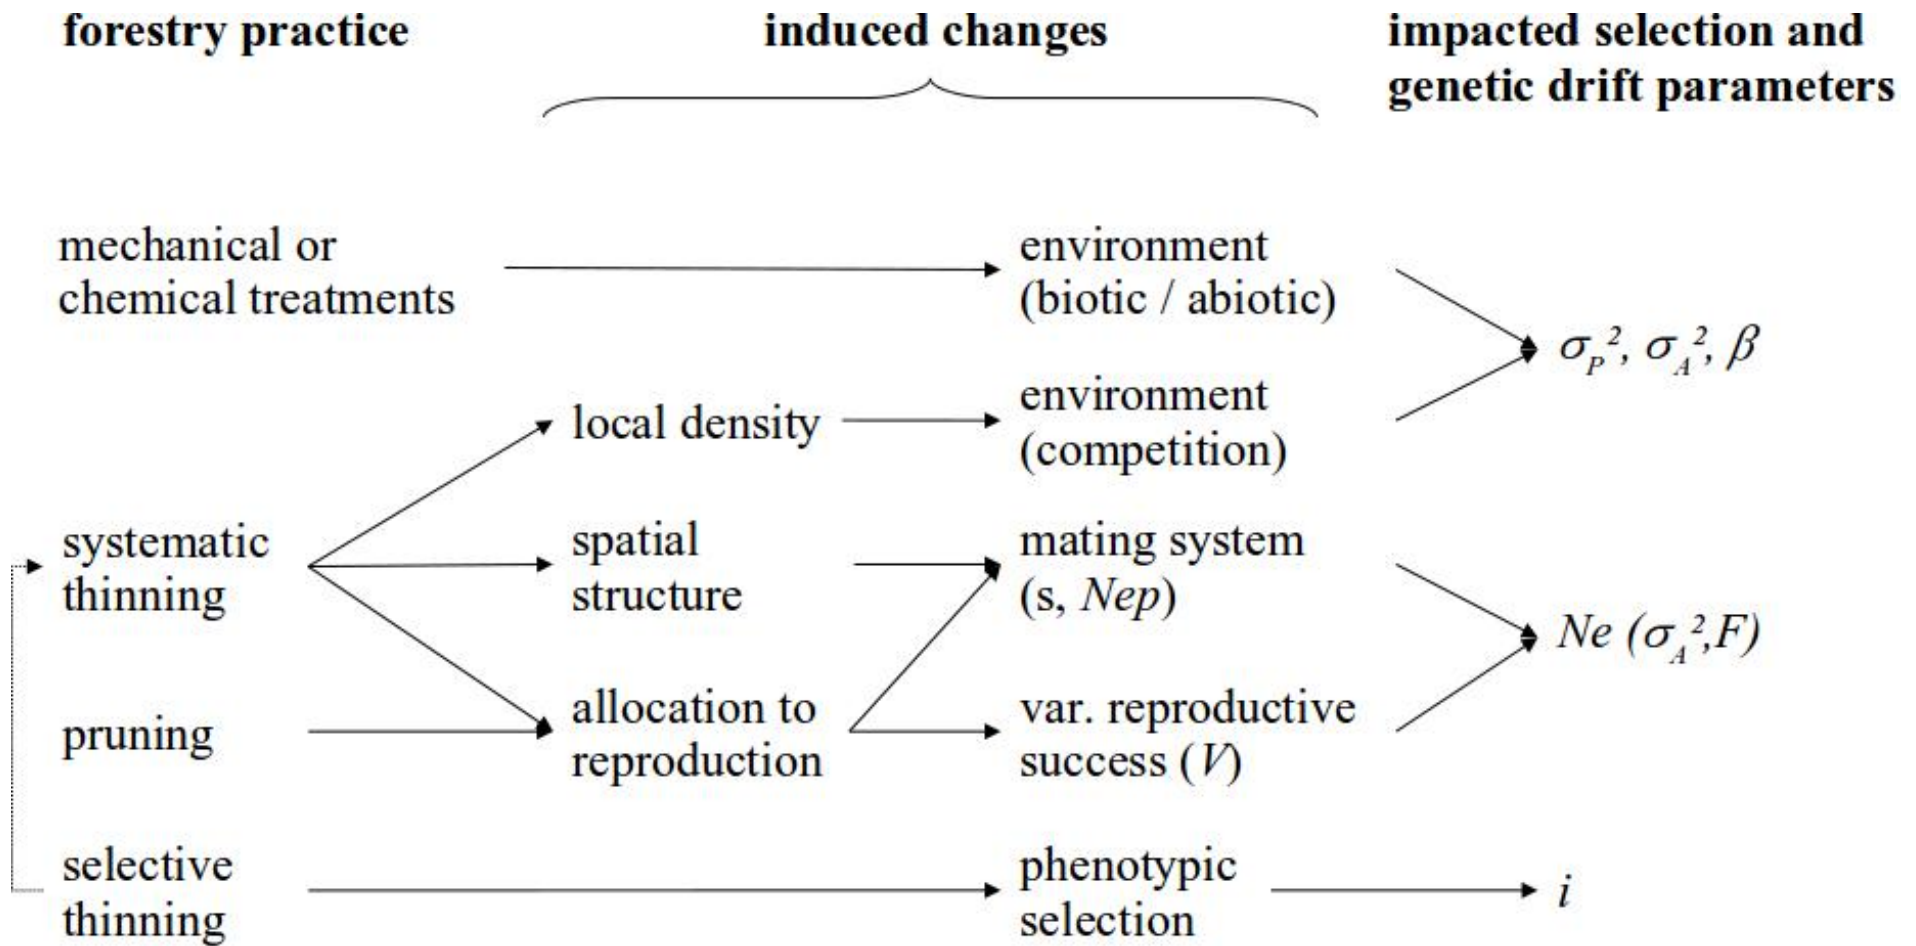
forestry practice

induced changes

impacted selection and genetic drift parameters

mechanical or chemical treatments

environment (biotic / abiotic)

$\sigma_P^2$, $\sigma_A^2$, $\beta$

local density

environment (competition)

systematic thinning

spatial structure

mating system (s, *Nep*)

$Ne$ ($\sigma_A^2$,$F$)

pruning

allocation to reproduction

var. reproductive success ($V$)

selective thinning

phenotypic selection

$i$